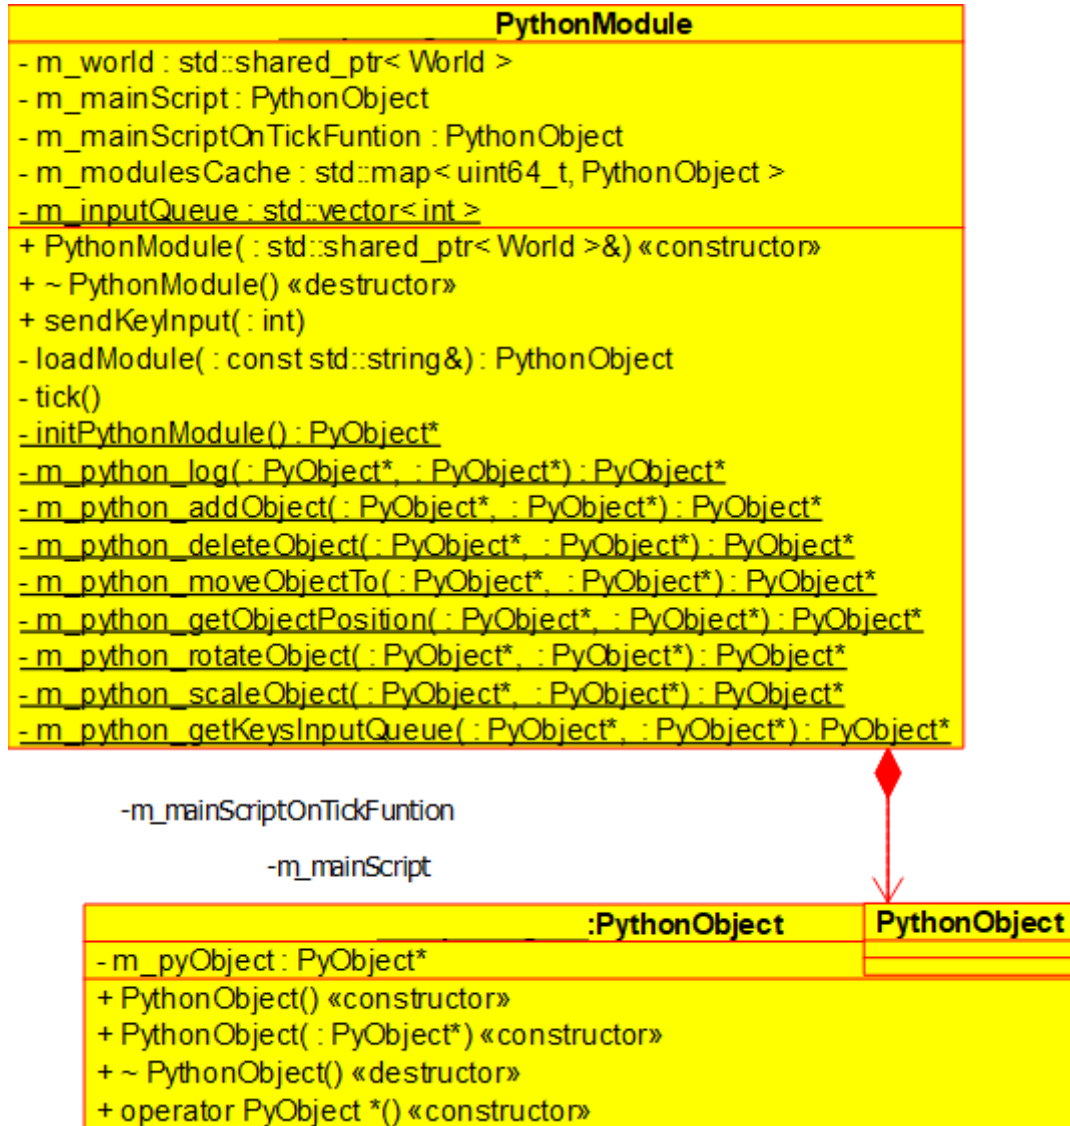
PythonModule

- m_world : std::shared_ptr< World >
- m_mainScript : PythonObject
- m_mainScriptOnTickFuntion : PythonObject
- m_modulesCache : std::map< uint64_t, PythonObject >
- m_inputQueue : std::vector< int >

+ PythonModule( : std::shared_ptr< World >&) «constructor»
+ ~ PythonModule() «destructor»
+ sendKeyInput( : int)
- loadModule( : const std::string&) : PythonObject
- tick()
- initPythonModule() : PyObject*
- m_python_log( : PyObject*, : PyObject*) : PyObject*
- m_python_addObject( : PyObject*, : PyObject*) : PyObject*
- m_python_deleteObject( : PyObject*, : PyObject*) : PyObject*
- m_python_moveObjectTo( : PyObject*, : PyObject*) : PyObject*
- m_python_getObjectPosition( : PyObject*, : PyObject*) : PyObject*
- m_python_rotateObject( : PyObject*, : PyObject*) : PyObject*
- m_python_scaleObject( : PyObject*, : PyObject*) : PyObject*
- m_python_getKeysInputQueue( : PyObject*, : PyObject*) : PyObject*

-m_mainScriptOnTickFuntion

-m_mainScript

:PythonObject

PythonObject

- m_pyObject : PyObject*

+ PythonObject() «constructor»
+ PythonObject( : PyObject*) «constructor»
+ ~ PythonObject() «destructor»
+ operator PyObject *() «constructor»